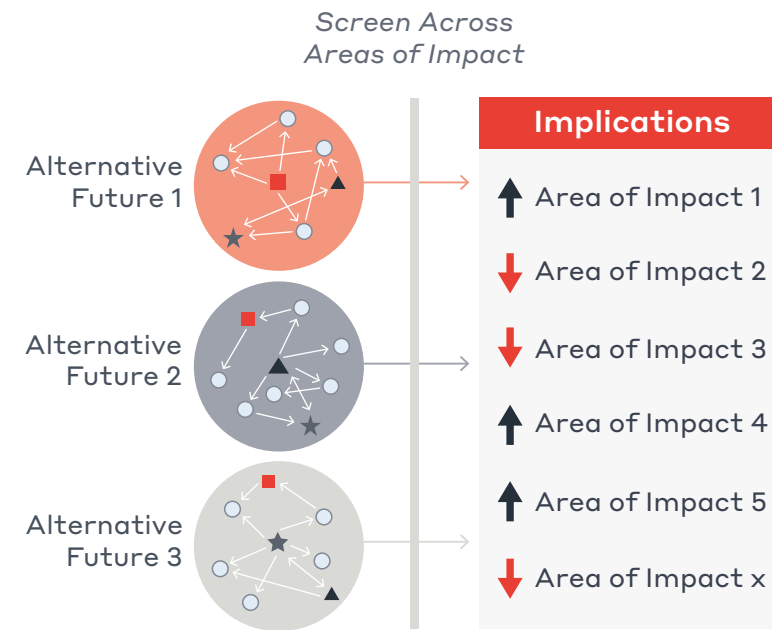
Screen Across Areas of Impact

Alternative Future 1

Alternative Future 2

Alternative Future 3

Implications

Area of Impact 1

Area of Impact 2

Area of Impact 3

Area of Impact 4

Area of Impact 5

Area of Impact x